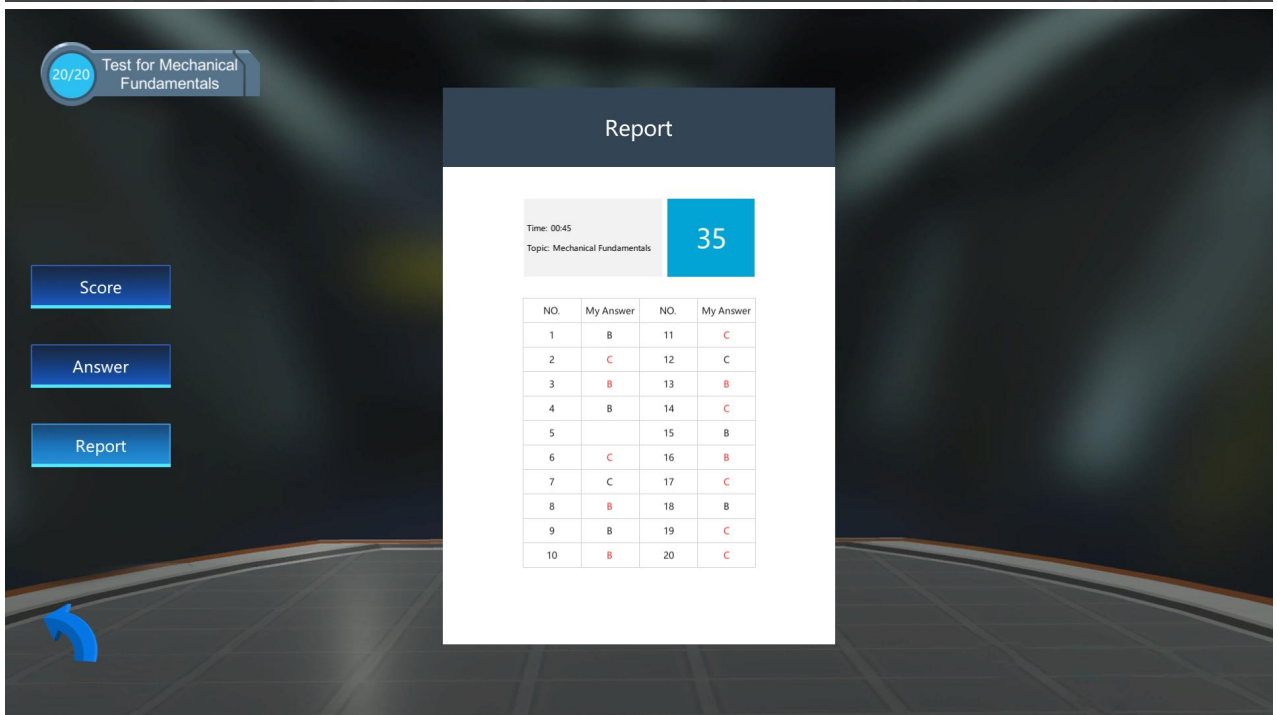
20/20 Test for Mechanical Fundamentals

Score

Answer

Report

Report

Time: 00:45
Topic: Mechanical Fundamentals

35

| NO. | My Answer | NO. | My Answer |
|---|---|---|---|
| 1 | B | 11 | C |
| 2 | C | 12 | C |
| 3 | B | 13 | B |
| 4 | B | 14 | C |
| 5 |  | 15 | B |
| 6 | C | 16 | B |
| 7 | C | 17 | C |
| 8 | B | 18 | B |
| 9 | B | 19 | C |
| 10 | B | 20 | C |